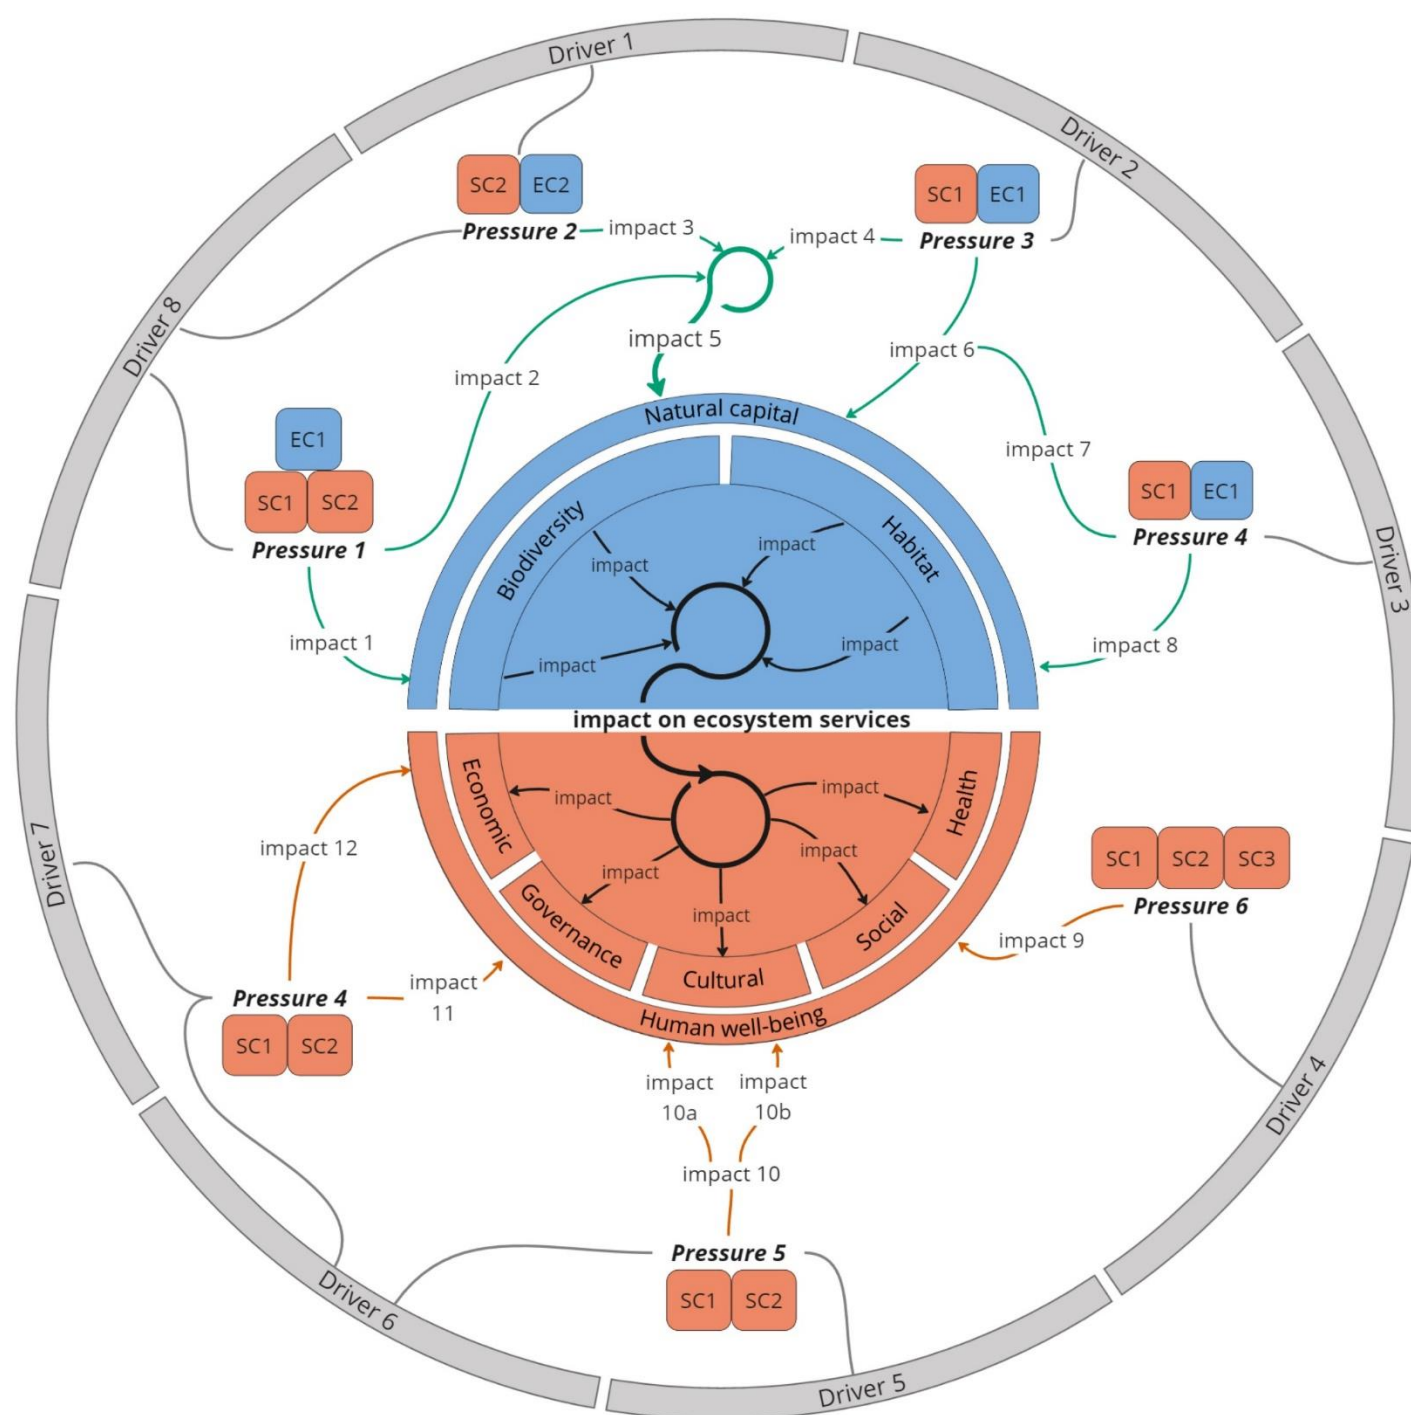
Driver 1

Driver 2

Driver 3

Driver 4

Driver 5

Driver 6

Driver 7

Driver 8

SC2 EC2

Pressure 2 — impact 3

SC1 EC1

impact 4 — Pressure 3

impact 5

impact 2

impact 6

EC1

SC1 SC2

Pressure 1

impact 7

SC1 EC1

Pressure 4

impact 1

impact 8

Natural capital

Biodiversity

Habitat

impact

impact

impact

impact

impact on ecosystem services

Economic

Health

impact

impact

impact

impact

impact

Governance

Cultural

Social

Human well-being

impact 12

SC1 SC2 SC3

Pressure 6

impact 9

Pressure 4

SC1 SC2

impact 11

impact 10a

impact 10b

impact 10

Pressure 5

SC1 SC2